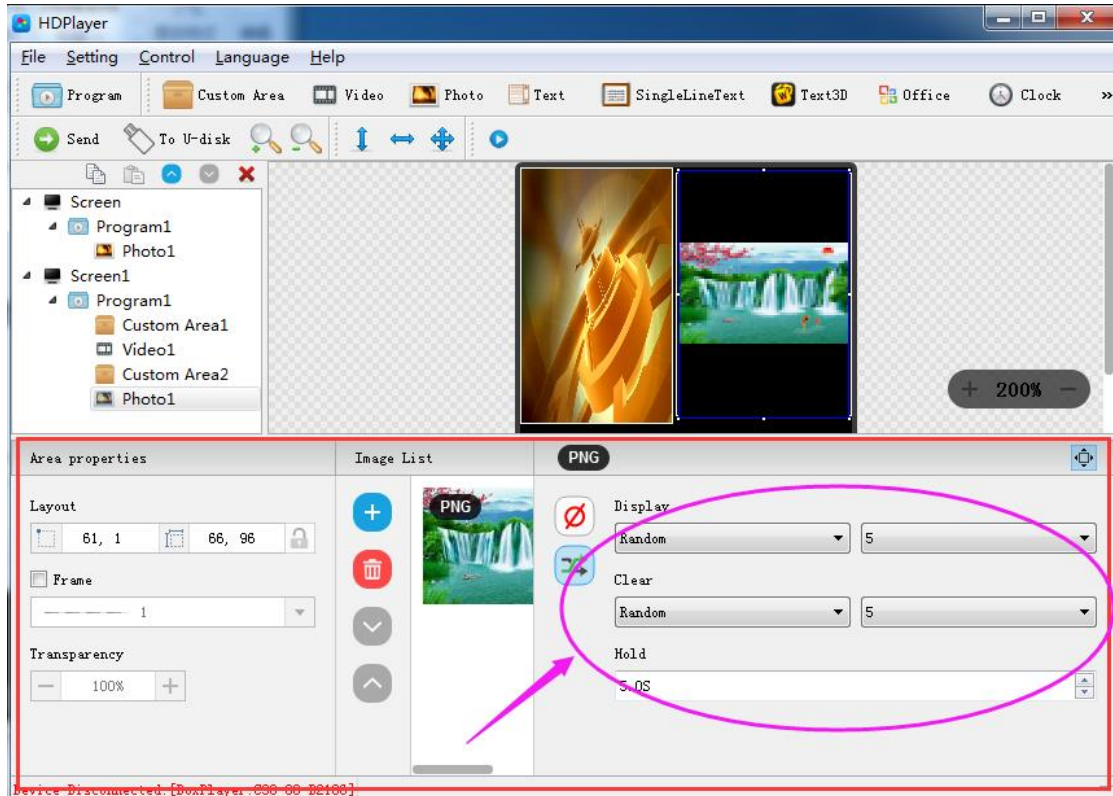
HDPlayer

File Setting Control Language Help

Program Custom Area Video Photo Text SingleLineText Text3D Office Clock »

Send To U-disk

Screen
Program1
Photo1
Screen1
Program1
Custom Area1
Video1
Custom Area2
Photo1

+ 200% −

Area properties

Image List

PNG

Layout

61, 1

66, 96

Frame

1

Transparency

100%

PNG

Display

Random

5

Clear

Random

5

Hold

5.0S

Device Disconnected [BoxPlayer C30-00-B2100]